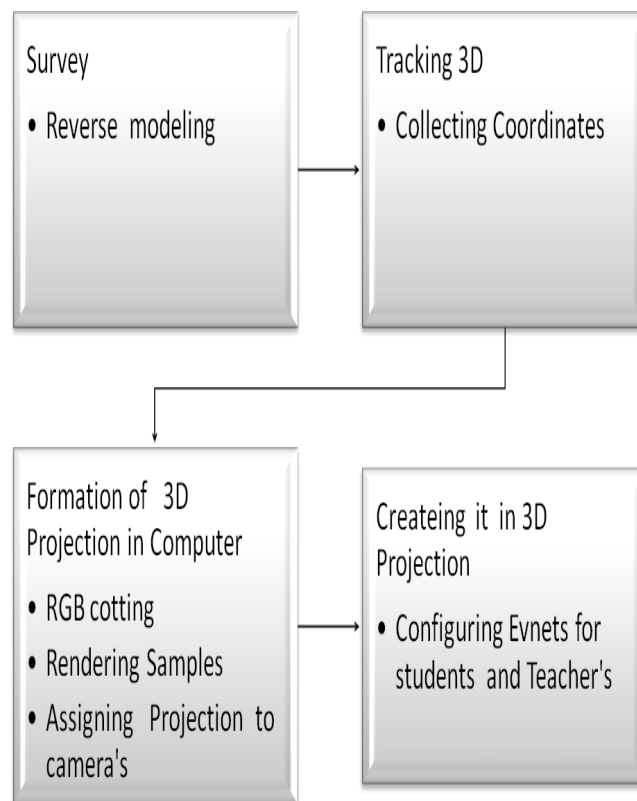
Survey

• Reverse modeling

Tracking 3D

• Collecting Coordinates

Formation of 3D Projection in Computer

• RGB cotting
• Rendering Samples
• Assigning Projection to camera's

Createing it in 3D Projection

• Configuring Evnets for students and Teacher's